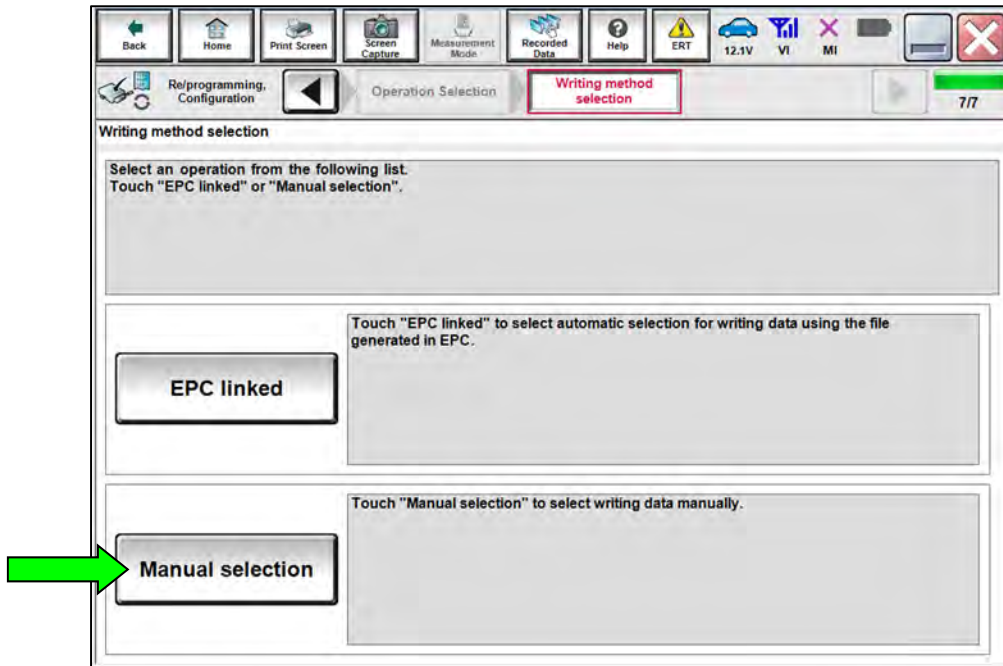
Back Home Print Screen Screen Capture Measurement Mode Recorded Data Help ERT 12.1V VI MI

Re/programming, Configuration Operation Selection Writing method selection 7/7

Writing method selection

Select an operation from the following list.
Touch "EPC linked" or "Manual selection".

EPC linked

Touch "EPC linked" to select automatic selection for writing data using the file generated in EPC.

Manual selection

Touch "Manual selection" to select writing data manually.